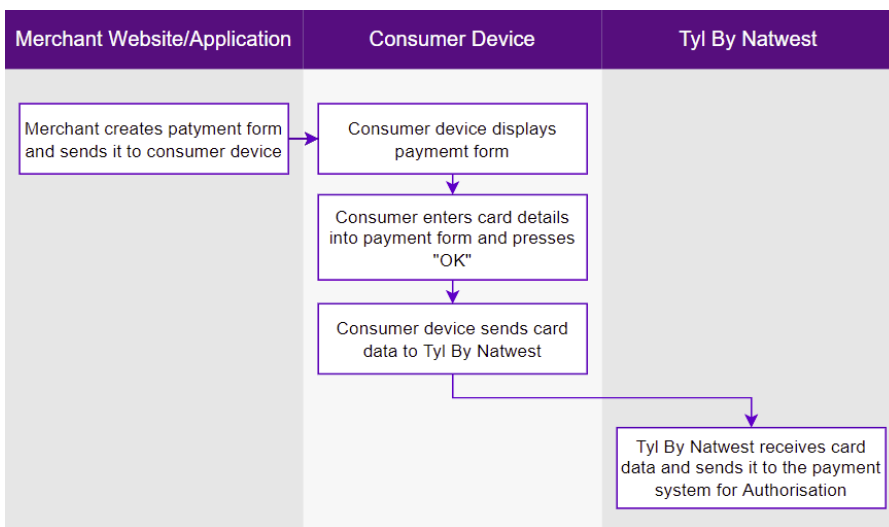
| Merchant Website/Application | Consumer Device | Tyl By Natwest |
|---|---|---|

Merchant creates patyment form and sends it to consumer device

Consumer device displays paymemt form

Consumer enters card details into payment form and presses "OK"

Consumer device sends card data to Tyl By Natwest

Tyl By Natwest receives card data and sends it to the payment system for Authorisation